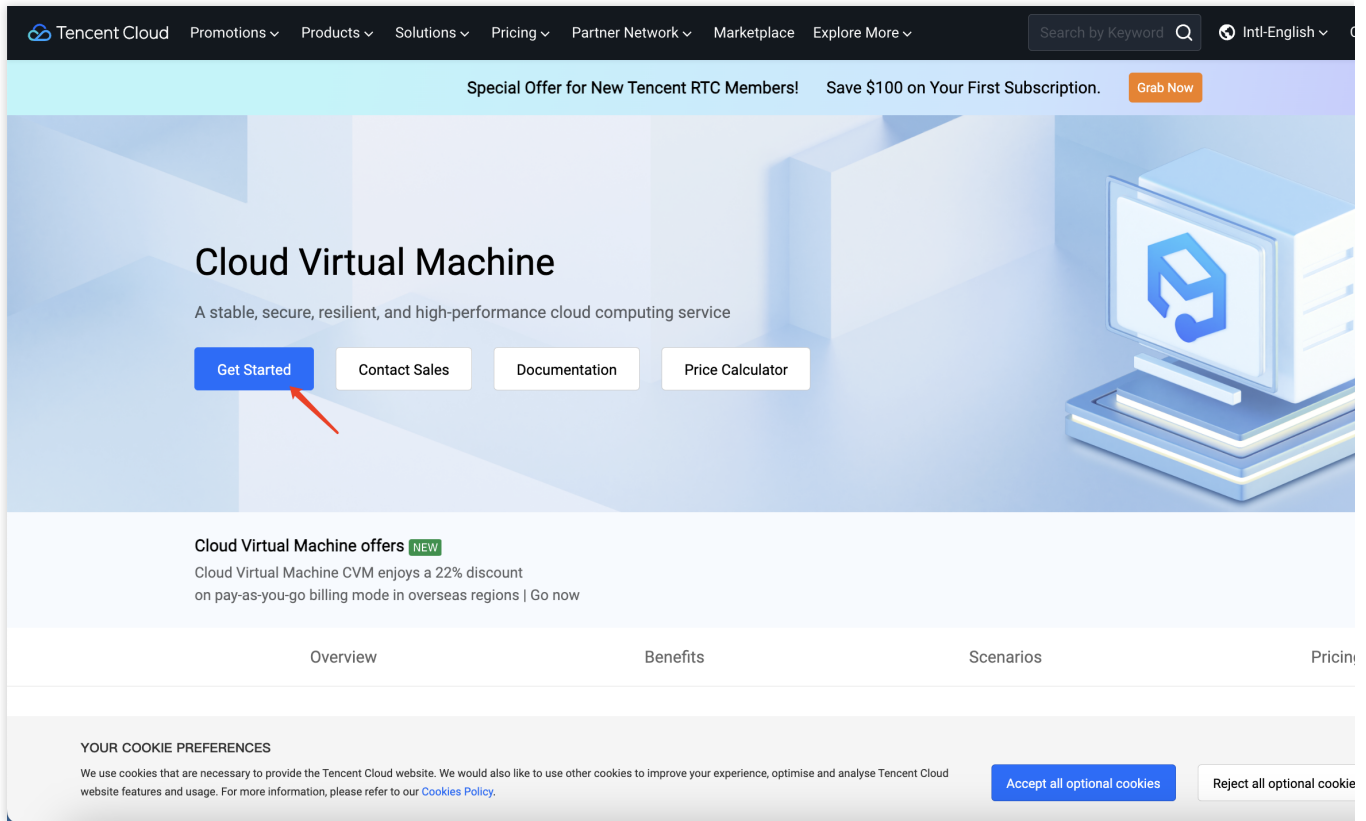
Tencent Cloud Promotions Products Solutions Pricing Partner Network Marketplace Explore More

Search by Keyword

Intl-English

Special Offer for New Tencent RTC Members! Save $100 on Your First Subscription. Grab Now

Cloud Virtual Machine

A stable, secure, resilient, and high-performance cloud computing service

Get Started Contact Sales Documentation Price Calculator

Cloud Virtual Machine offers NEW

Cloud Virtual Machine CVM enjoys a 22% discount on pay-as-you-go billing mode in overseas regions | Go now

Overview Benefits Scenarios Pricin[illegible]

YOUR COOKIE PREFERENCES

We use cookies that are necessary to provide the Tencent Cloud website. We would also like to use other cookies to improve your experience, optimise and analyse Tencent Cloud website features and usage. For more information, please refer to our Cookies Policy.

Accept all optional cookies

Reject all optional cooki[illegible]